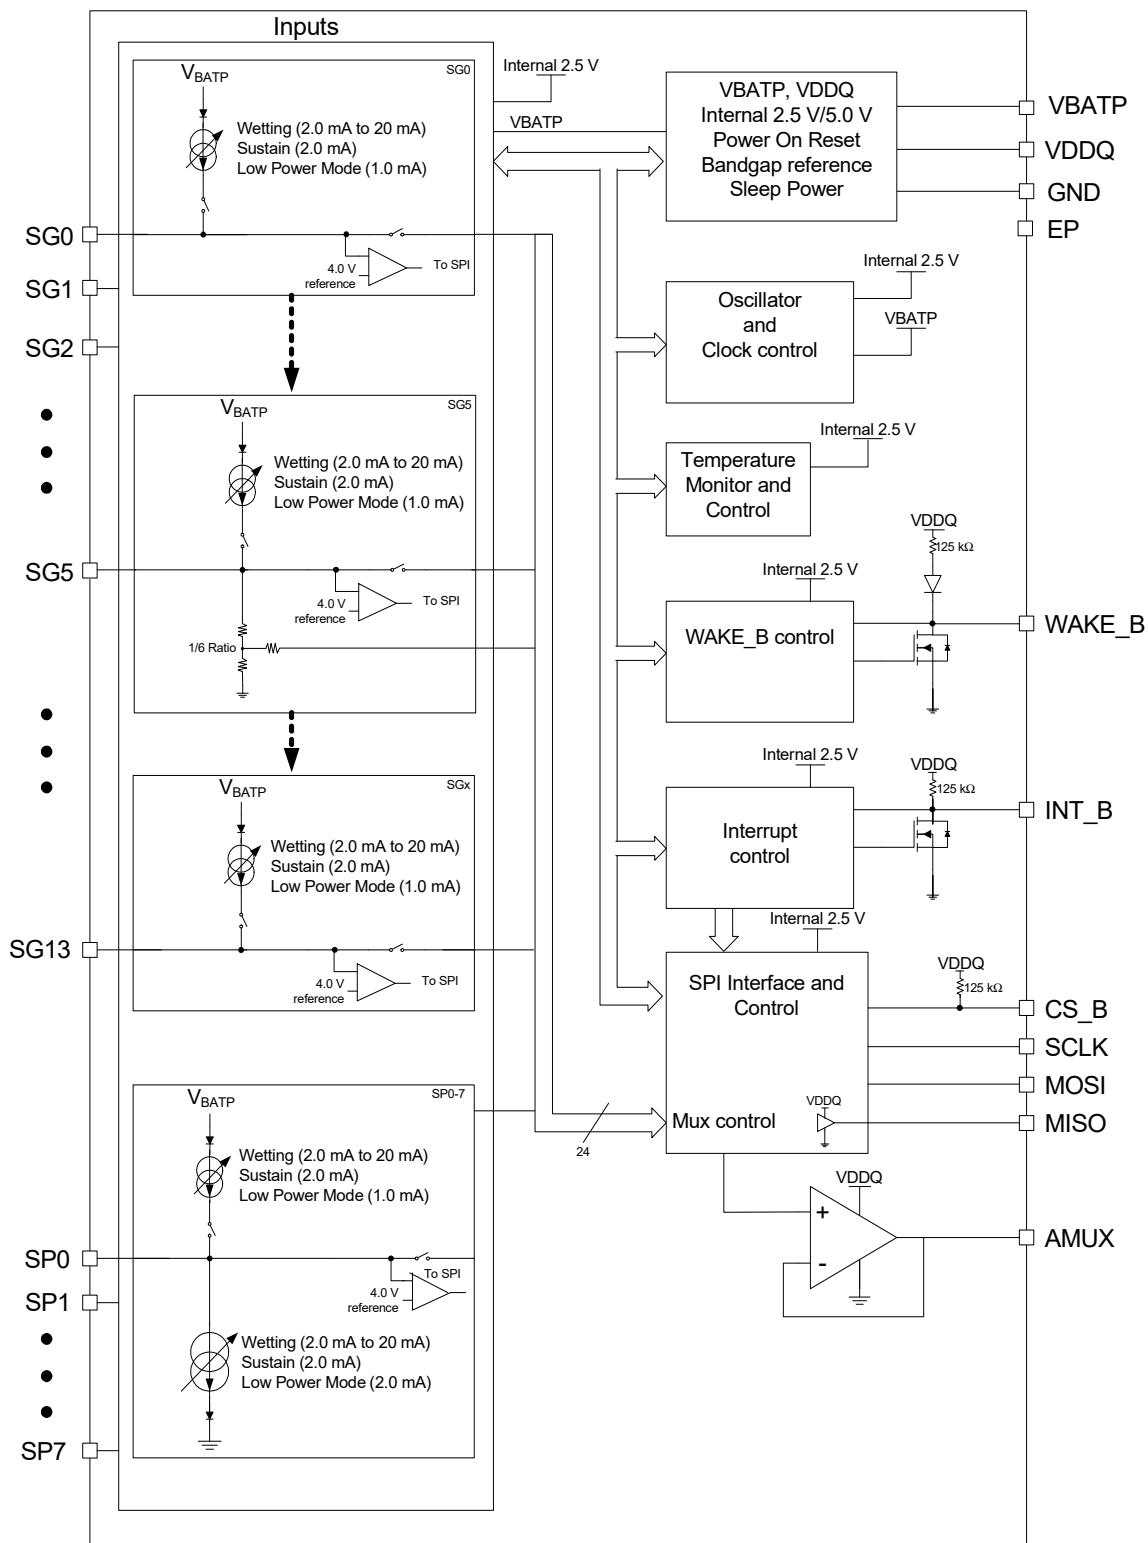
Inputs

$V_{BATP}$
SG0
Wetting (2.0 mA to 20 mA)
Sustain (2.0 mA)
Low Power Mode (1.0 mA)
4.0 V reference
To SPI

Internal 2.5 V
VBATP

VBATP, VDDQ
Internal 2.5 V/5.0 V
Power On Reset
Bandgap reference
Sleep Power

VBATP
VDDQ
GND
EP

SG0
SG1
SG2

$V_{BATP}$
SG5
Wetting (2.0 mA to 20 mA)
Sustain (2.0 mA)
Low Power Mode (1.0 mA)
SG5
4.0 V reference
To SPI
1/6 Ratio

Internal 2.5 V
Oscillator and Clock control
VBATP

Internal 2.5 V
Temperature Monitor and Control

VDDQ
125 kΩ
Internal 2.5 V
WAKE_B control
WAKE_B

$V_{BATP}$
SGx
Wetting (2.0 mA to 20 mA)
Sustain (2.0 mA)
Low Power Mode (1.0 mA)
SG13
4.0 V reference
To SPI

Internal 2.5 V
VDDQ
125 kΩ
Interrupt control
INT_B

Internal 2.5 V
SPI Interface and Control
VDDQ
125 kΩ
CS_B
SCLK
MOSI
Mux control
VDDQ
MISO
24

$V_{BATP}$
SP0-7
Wetting (2.0 mA to 20 mA)
Sustain (2.0 mA)
Low Power Mode (1.0 mA)
SP0
SP1
To SPI
4.0 V reference
Wetting (2.0 mA to 20 mA)
Sustain (2.0 mA)
Low Power Mode (2.0 mA)
SP7

VDDQ
+
-
AMUX